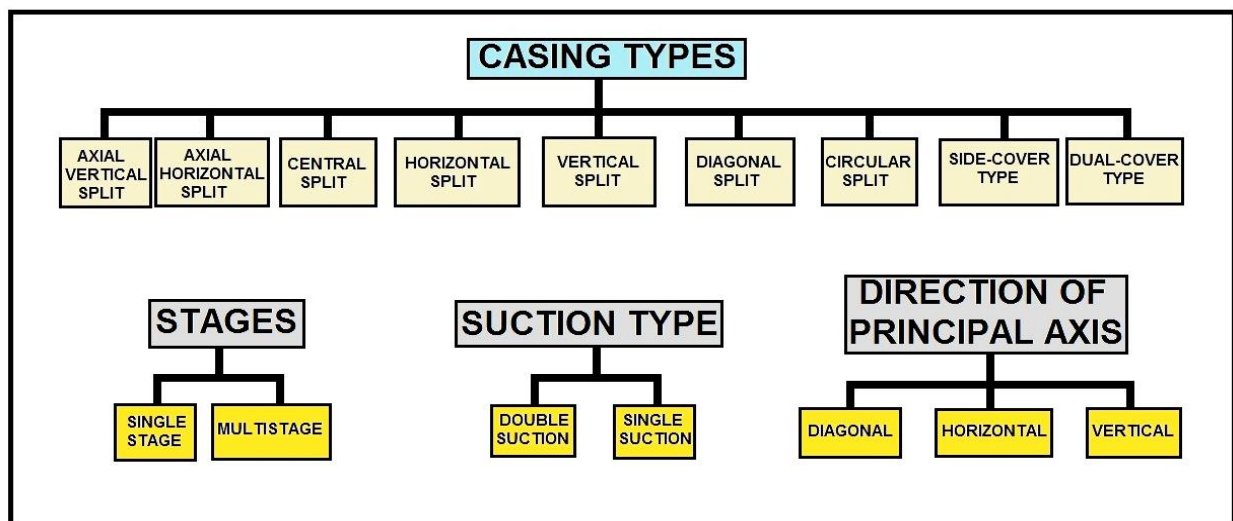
CASING TYPES

AXIAL VERTICAL SPLIT

AXIAL HORIZONTAL SPLIT

CENTRAL SPLIT

HORIZONTAL SPLIT

VERTICAL SPLIT

DIAGONAL SPLIT

CIRCULAR SPLIT

SIDE-COVER TYPE

DUAL-COVER TYPE

STAGES

SINGLE STAGE

MULTISTAGE

SUCTION TYPE

DOUBLE SUCTION

SINGLE SUCTION

DIRECTION OF PRINCIPAL AXIS

DIAGONAL

HORIZONTAL

VERTICAL